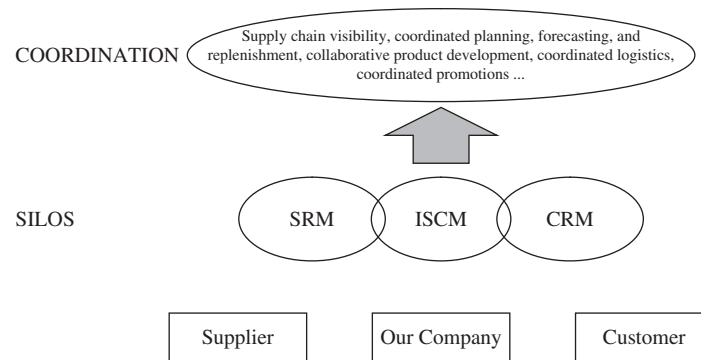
COORDINATION

Supply chain visibility, coordinated planning, forecasting, and replenishment, collaborative product development, coordinated logistics, coordinated promotions ...

SILOS

SRM

ISCM

CRM

Supplier

Our Company

Customer